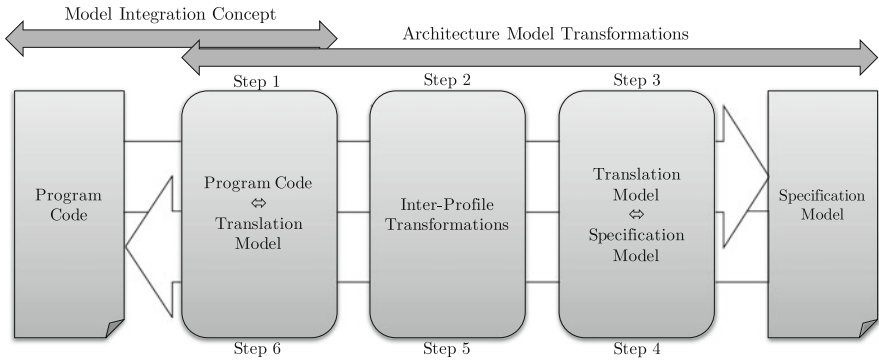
Model Integration Concept

Architecture Model Transformations

Step 1

Step 2

Step 3

Program Code

Program Code
$\Leftrightarrow$
Translation Model

Inter-Profile Transformations

Translation Model
$\Leftrightarrow$
Specification Model

Specification Model

Step 6

Step 5

Step 4